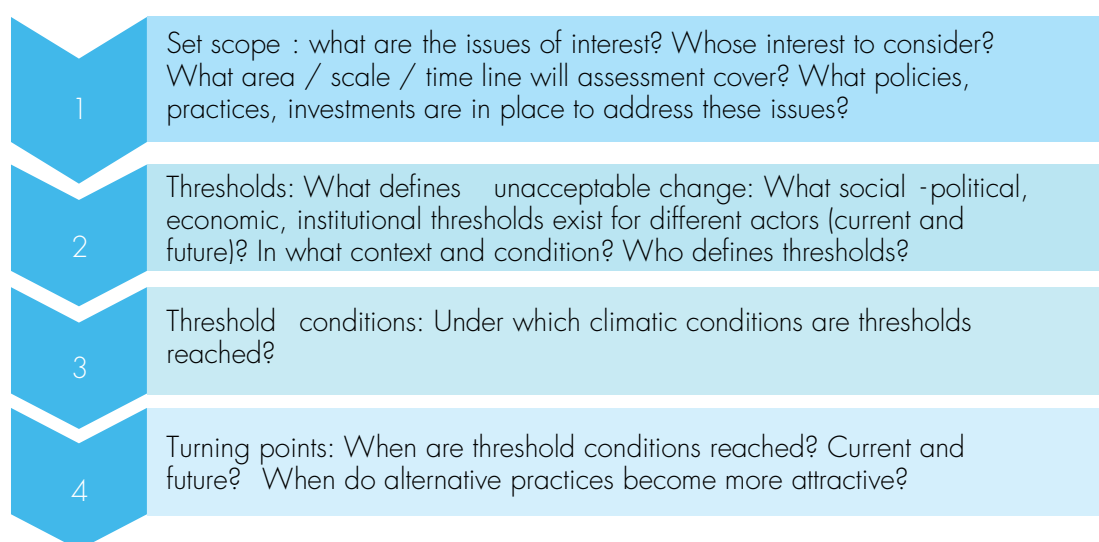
1

Set scope : what are the issues of interest? Whose interest to consider? What area / scale / time line will assessment cover? What policies, practices, investments are in place to address these issues?

2

Thresholds: What defines unacceptable change: What social -political, economic, institutional thresholds exist for different actors (current and future)? In what context and condition? Who defines thresholds?

3

Threshold conditions: Under which climatic conditions are thresholds reached?

4

Turning points: When are threshold conditions reached? Current and future? When do alternative practices become more attractive?